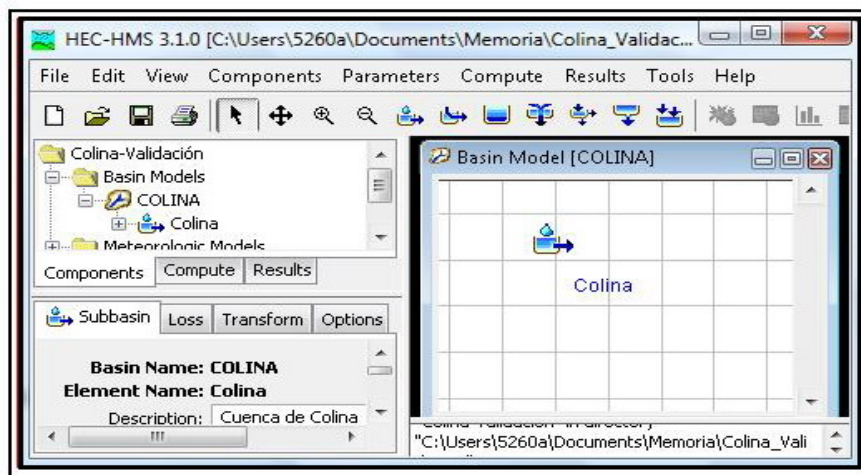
HEC-HMS 3.1.0 [C:\Users\5260a\Documents\Memoria\Colina_Validac...

File Edit View Components Parameters Compute Results Tools Help

Colina-Validación
Basin Models
COLINA
Colina
Meteorologic Models

Components Compute Results

Basin Model [COLINA]

Colina

Subbasin Loss Transform Options

Basin Name: COLINA
Element Name: Colina
Description: Cuenca de Colina

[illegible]
"C:\Users\5260a\Documents\Memoria\Colina_Vali